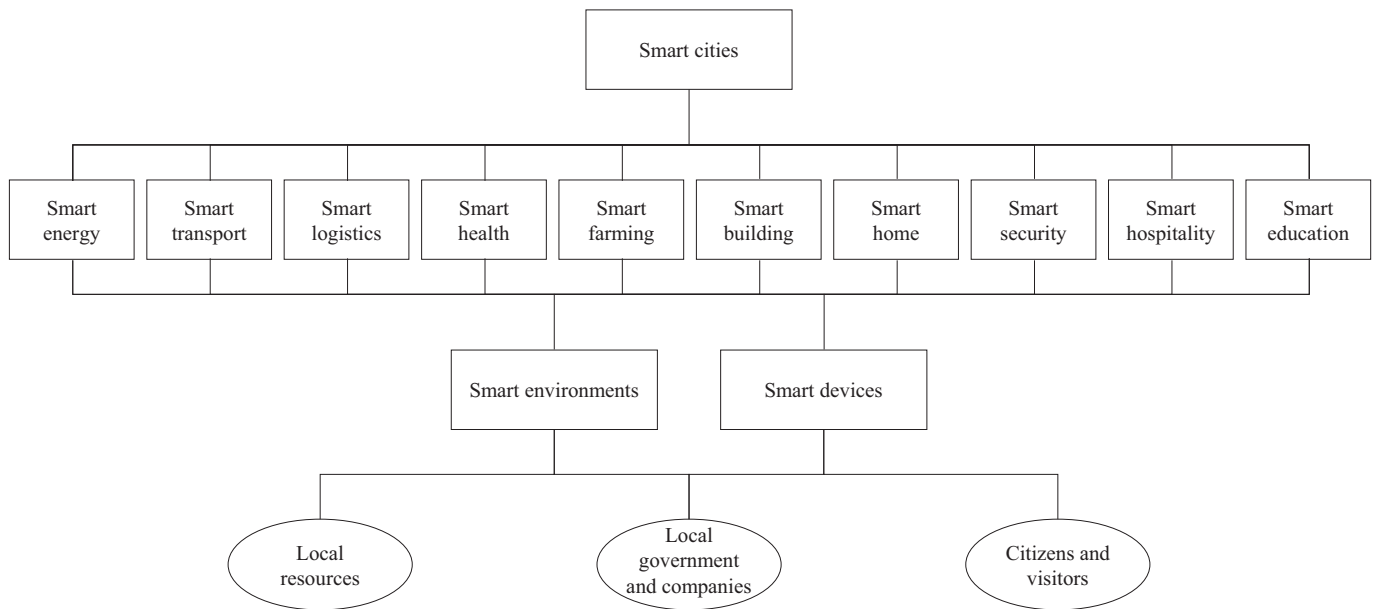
Smart cities

Smart energy

Smart transport

Smart logistics

Smart health

Smart farming

Smart building

Smart home

Smart security

Smart hospitality

Smart education

Smart environments

Smart devices

Local resources

Local government and companies

Citizens and visitors